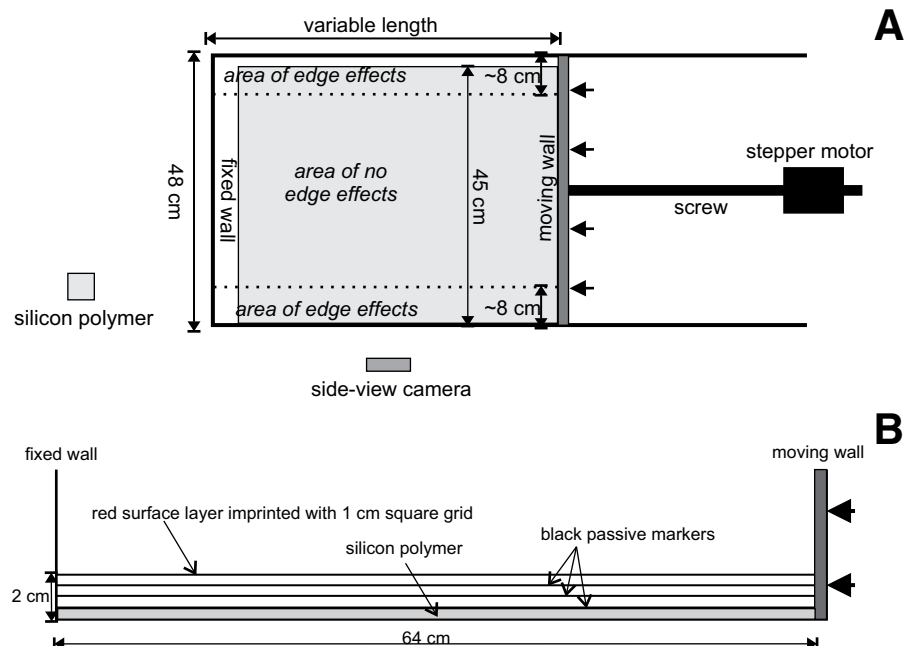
A

variable length

area of edge effects

~8 cm

48 cm

fixed wall

area of no edge effects

45 cm

moving wall

stepper motor

screw

silicon polymer

area of edge effects

~8 cm

side-view camera

B

fixed wall

moving wall

red surface layer imprinted with 1 cm square grid

black passive markers

silicon polymer

2 cm

64 cm